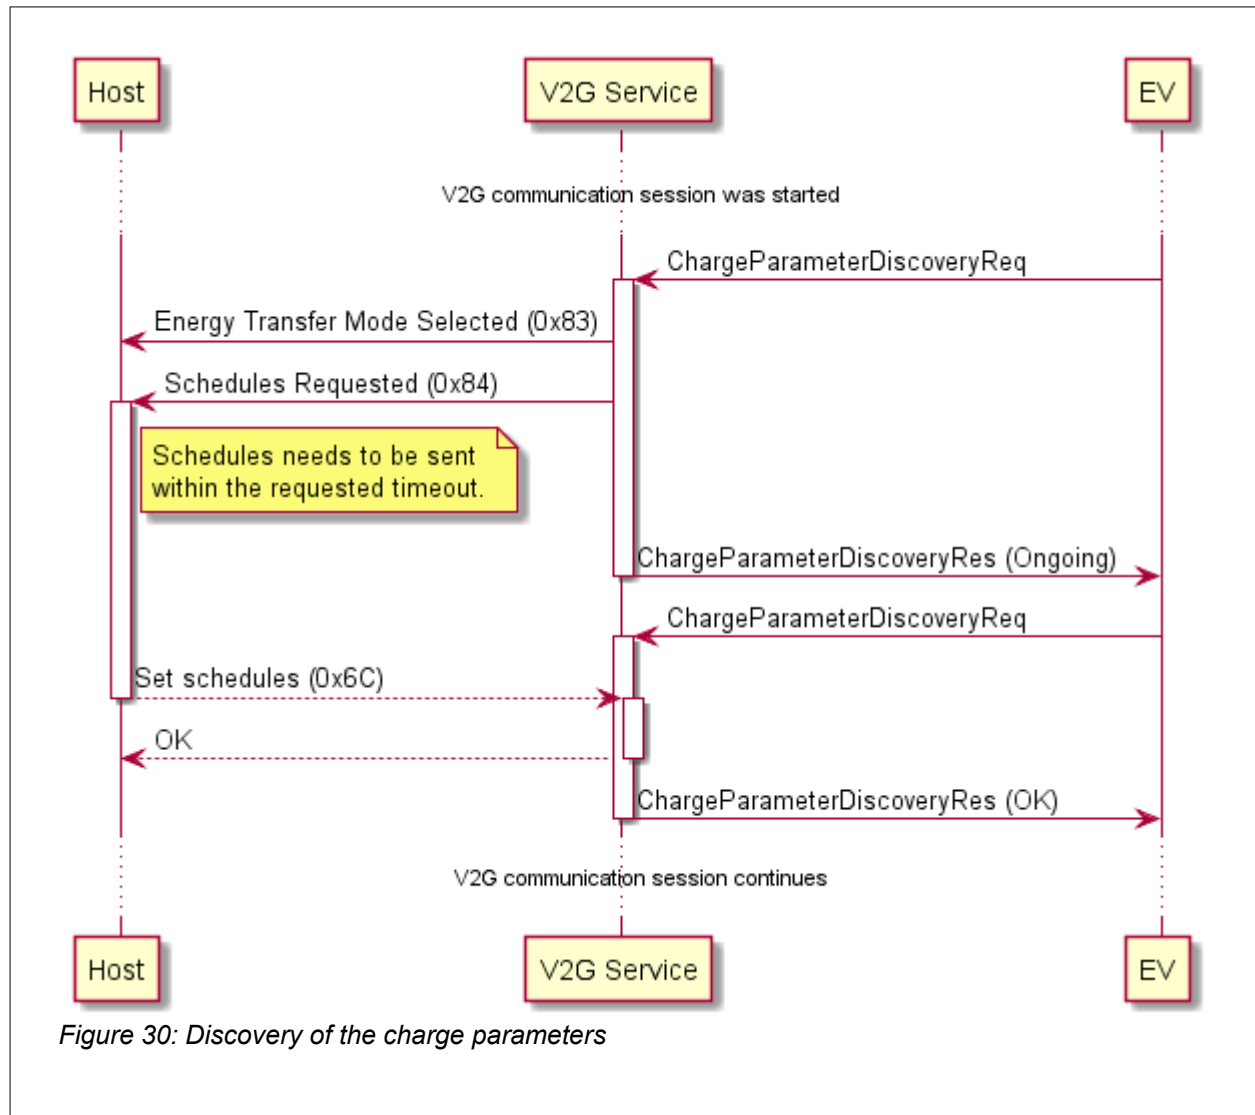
Host

V2G Service

EV

V2G communication session was started

ChargeParameterDiscoveryReq

Energy Transfer Mode Selected (0x83)

Schedules Requested (0x84)

Schedules needs to be sent within the requested timeout.

ChargeParameterDiscoveryRes (Ongoing)

ChargeParameterDiscoveryReq

Set schedules (0x6C)

OK

ChargeParameterDiscoveryRes (OK)

V2G communication session continues

Host

V2G Service

EV

Figure 30: Discovery of the charge parameters